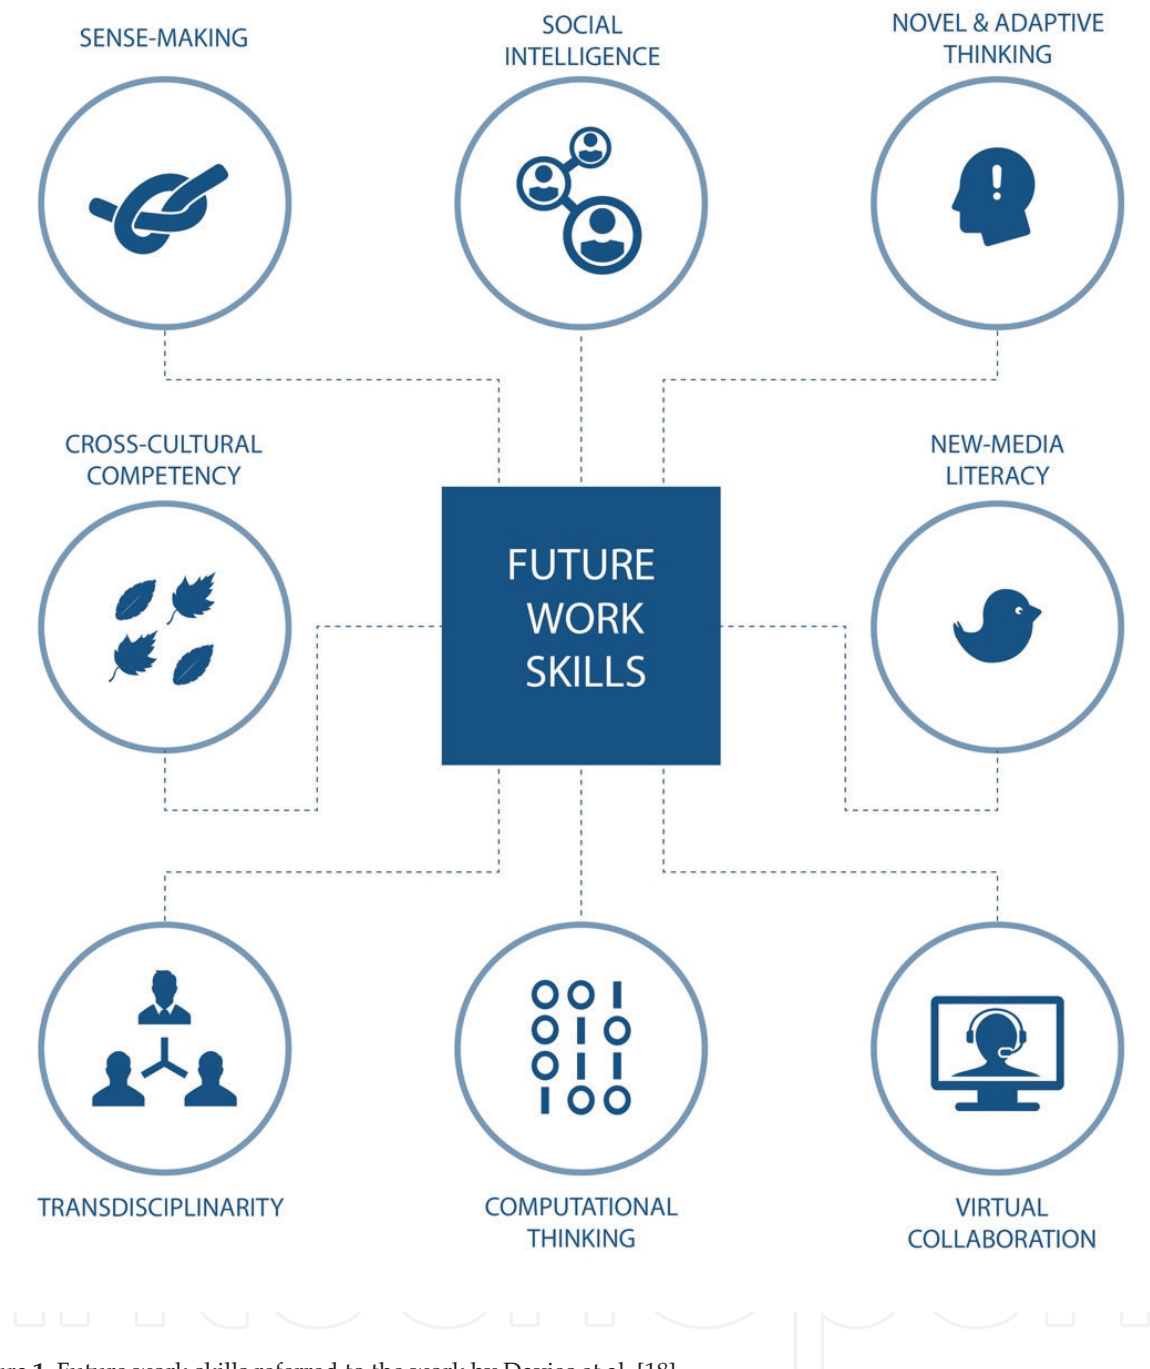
SENSE-MAKING

SOCIAL INTELLIGENCE

NOVEL & ADAPTIVE THINKING

CROSS-CULTURAL COMPETENCY

FUTURE WORK SKILLS

NEW-MEDIA LITERACY

TRANSDISCIPLINARITY

COMPUTATIONAL THINKING

VIRTUAL COLLABORATION

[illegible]re 1. Future work skills referred to the work by Davies et al. [18]